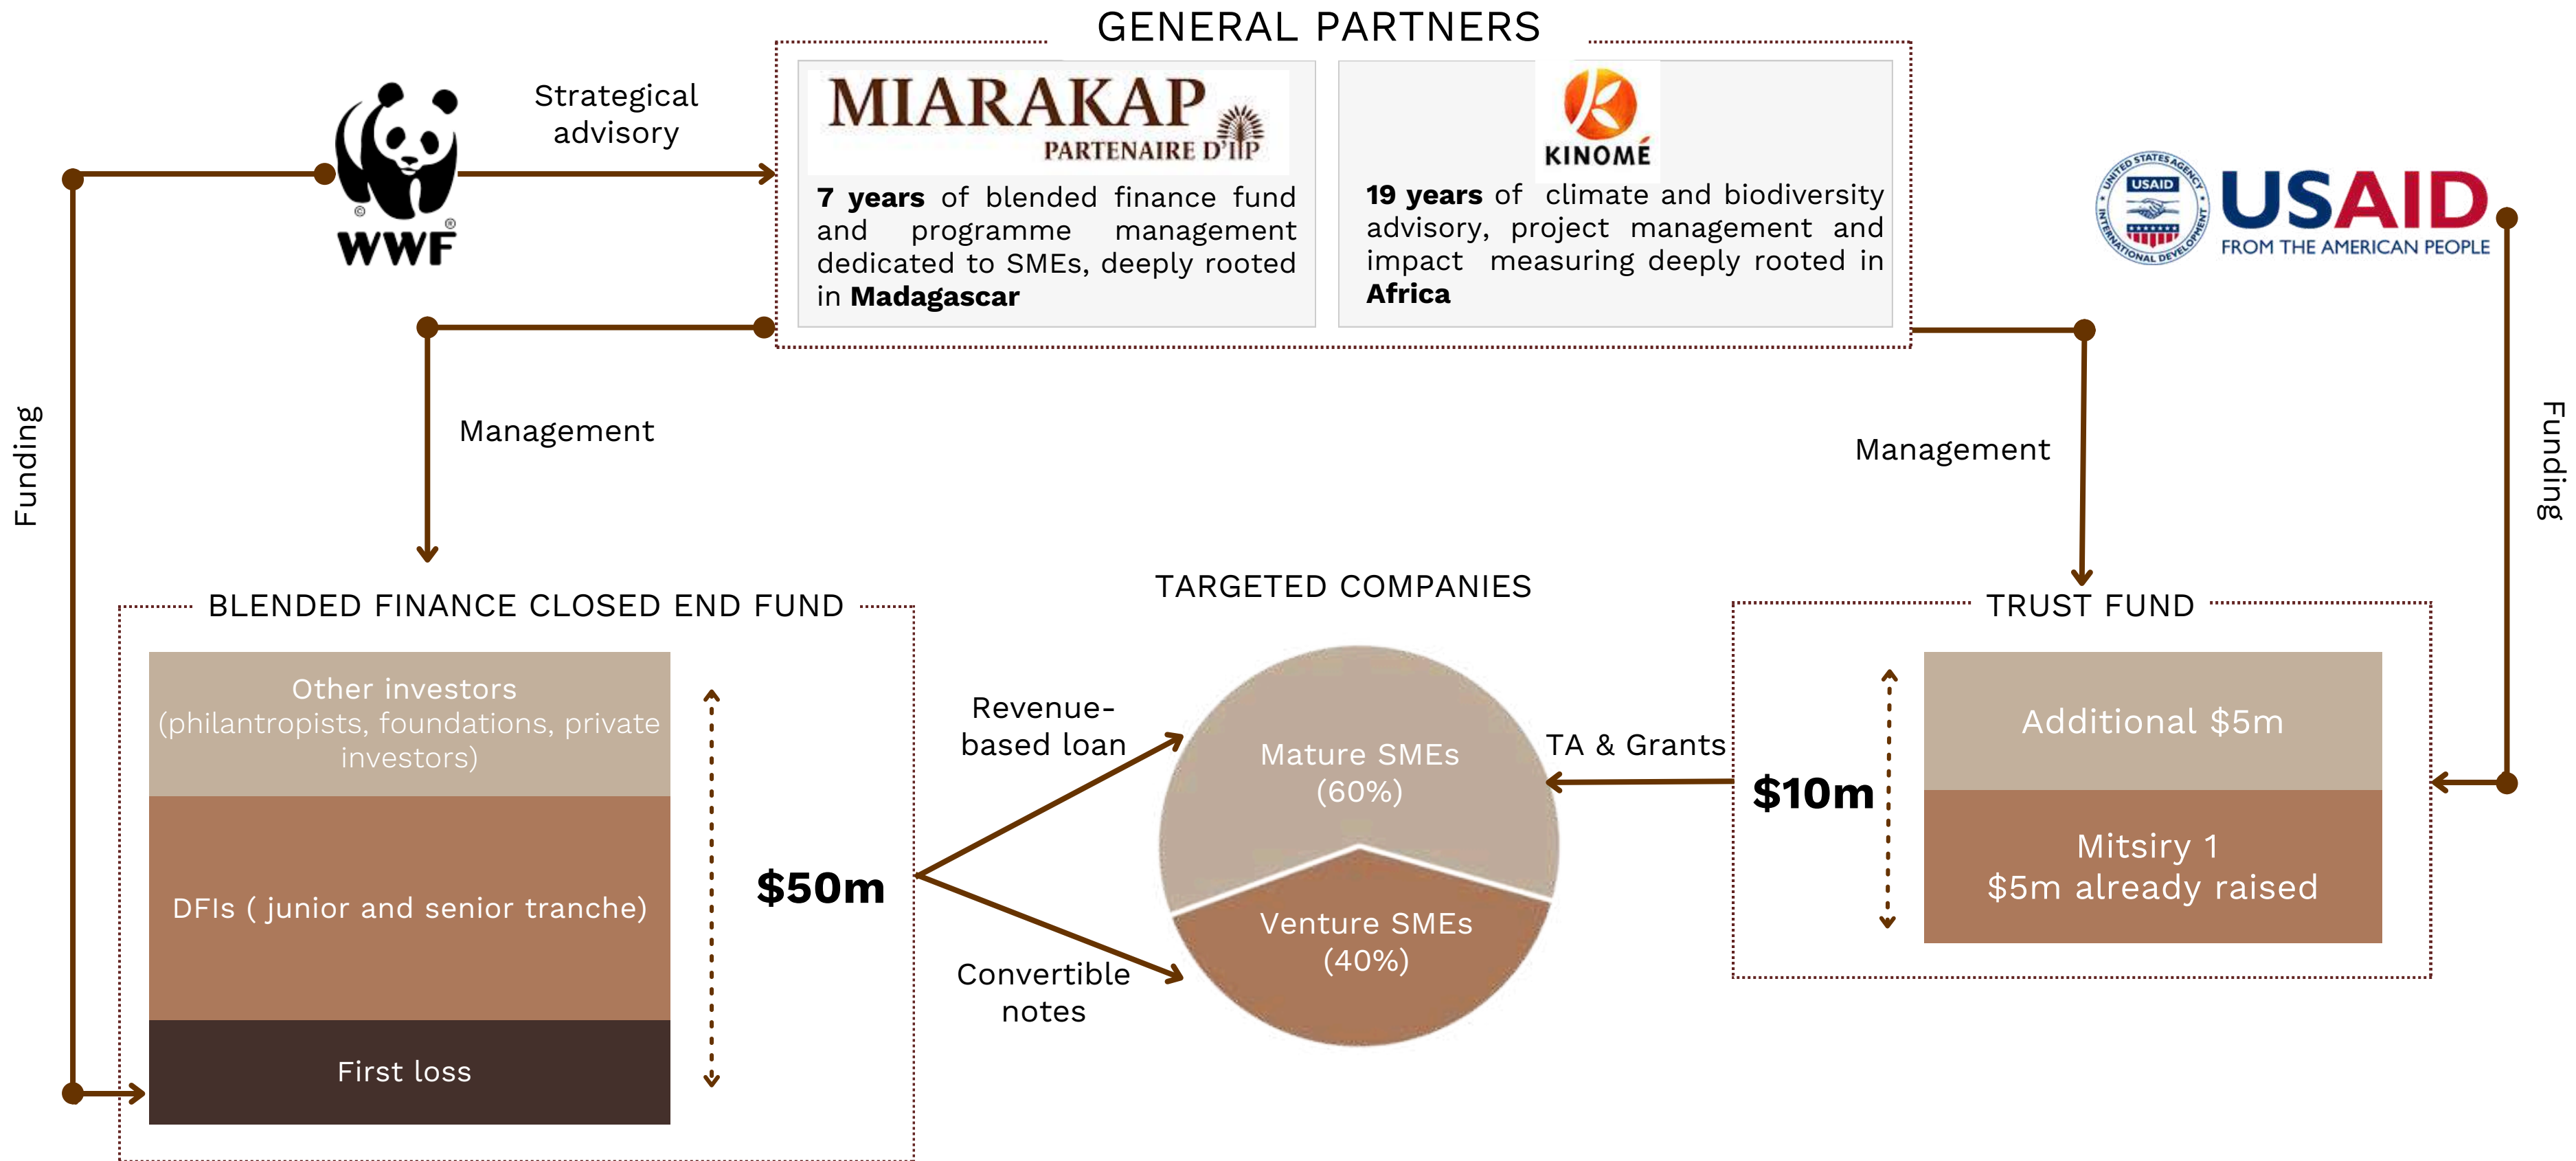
GENERAL PARTNERS

WWF

Strategical advisory

MIARAKAP
PARTENAIRE D'IIP

**7 years** of blended finance fund and programme management dedicated to SMEs, deeply rooted in **Madagascar**

KINOMÉ

**19 years** of climate and biodiversity advisory, project management and impact measuring deeply rooted in **Africa**

USAID
FROM THE AMERICAN PEOPLE
UNITED STATES AGENCY INTERNATIONAL DEVELOPMENT

Funding

Management

Management

Funding

BLENDED FINANCE CLOSED END FUND

Other investors (philantropists, foundations, private investors)

DFIs ( junior and senior tranche)

First loss

$50m

Revenue-based loan

Convertible notes

TARGETED COMPANIES

Mature SMEs (60%)

Venture SMEs (40%)

TA & Grants

TRUST FUND

$10m

Additional $5m

Mitsiry 1
$5m already raised